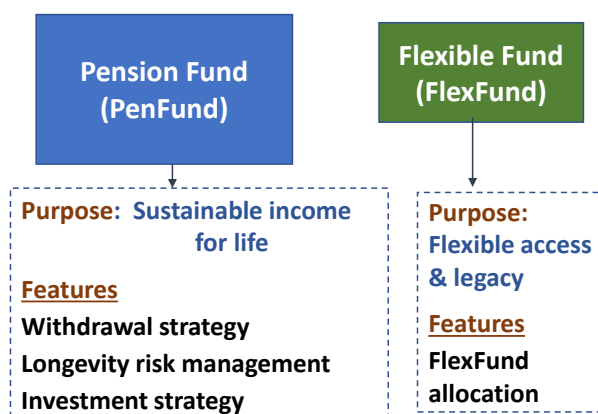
Pension Fund (PenFund)

Purpose: Sustainable income for life

Features
Withdrawal strategy
Longevity risk management
Investment strategy

Flexible Fund (FlexFund)

Purpose: Flexible access & legacy

Features
FlexFund allocation